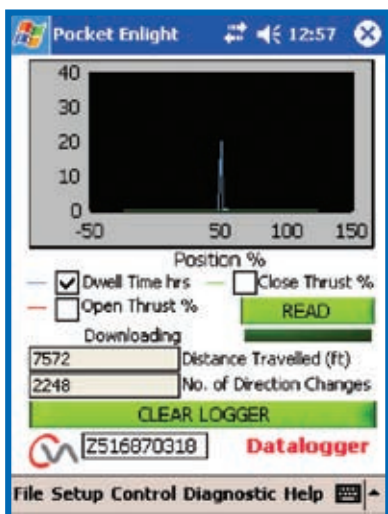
Pocket Enlight 12:57

40
30
20
10
0
-50 50 100 150
Position %

Dwell Time hrs
Close Thrust %
Open Thrust %
READ
Downloading
7572 Distance Travelled (ft)
2248 No. of Direction Changes
CLEAR LOGGER
Z516870318 Datalogger

File Setup Control Diagnostic Help